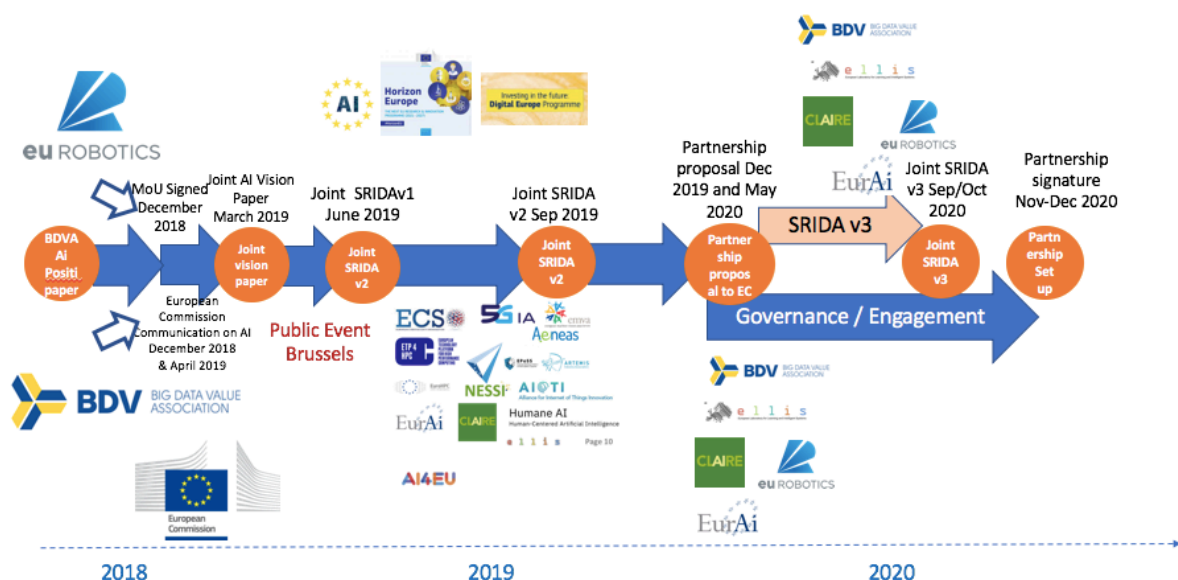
eu ROBOTICS

AI

Horizon Europe

Investing in the future: Digital Europe Programme

BDV BIG DATA VALUE ASSOCIATION

ellis

CLAIRE

eu ROBOTICS

EurAi

MoU Signed December 2018

Joint AI Vision Paper March 2019

Joint SRIDAv1 June 2019

Joint SRIDA v2 Sep 2019

Partnership proposal Dec 2019 and May 2020

Joint SRIDA v3 Sep/Oct 2020

Partnership signature Nov-Dec 2020

BDVA Ai Positi paper

Joint vision paper

Joint SRIDA v2

Joint SRIDA v2

Partner ship propos al to EC

SRIDA v3

Joint SRIDA v3

Partn ership Set up

Governance / Engagement

European Commission Communication on AI December 2018 & April 2019

Public Event Brussels

ECS

5G IA

Aeneas

ETP 4 HPC

NESSI

AIOTI Alliance for Internet of Things Innovation

EurAi

CLAIRE

Humane AI Human-Centered Artificial Intelligence

ellis

Page 10

AI4EU

BDV BIG DATA VALUE ASSOCIATION

BDV BIG DATA VALUE ASSOCIATION

ellis

CLAIRE

eu ROBOTICS

EurAi

European Commission

2018

2019

2020